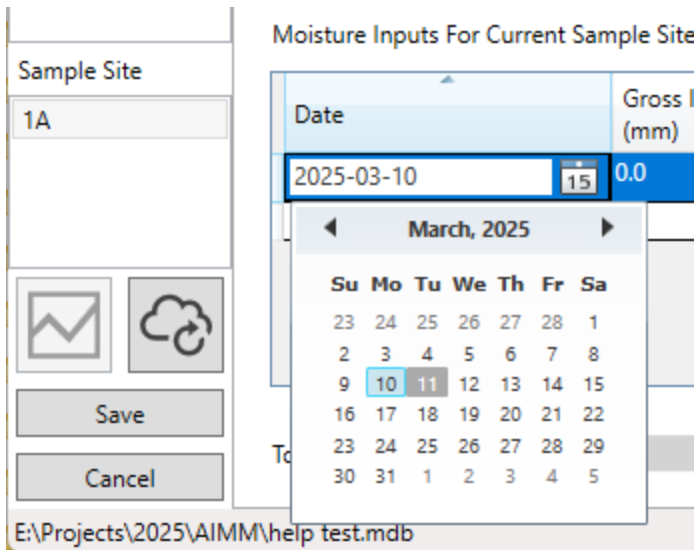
Sample Site

1A

Save

Cancel

Moisture Inputs For Current Sample Site

| Date | Gross I (mm) |
|---|---|
| 2025-03-10 15 | 0.0 |

March, 2025

| Su | Mo | Tu | We | Th | Fr | Sa |
|---|---|---|---|---|---|---|
| 23 | 24 | 25 | 26 | 27 | 28 | 1 |
| 2 | 3 | 4 | 5 | 6 | 7 | 8 |
| 9 | 10 | 11 | 12 | 13 | 14 | 15 |
| 16 | 17 | 18 | 19 | 20 | 21 | 22 |
| 23 | 24 | 25 | 26 | 27 | 28 | 29 |
| 30 | 31 | 1 | 2 | 3 | 4 | 5 |

To

E:\Projects\2025\AIMM\help test.mdb